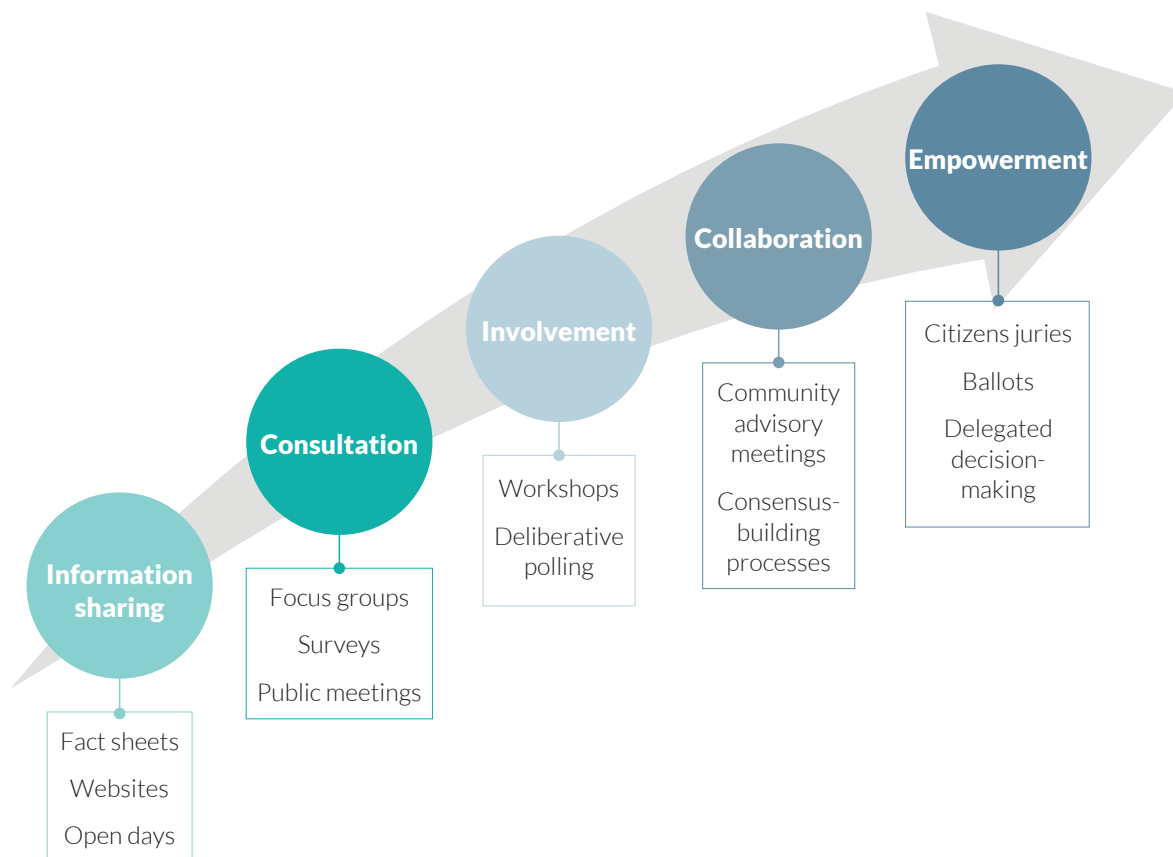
Information sharing

Fact sheets

Websites

Open days

Consultation

Focus groups

Surveys

Public meetings

Involvement

Workshops

Deliberative polling

Collaboration

Community advisory meetings

Consensus-building processes

Empowerment

Citizens juries

Ballots

Delegated decision-making